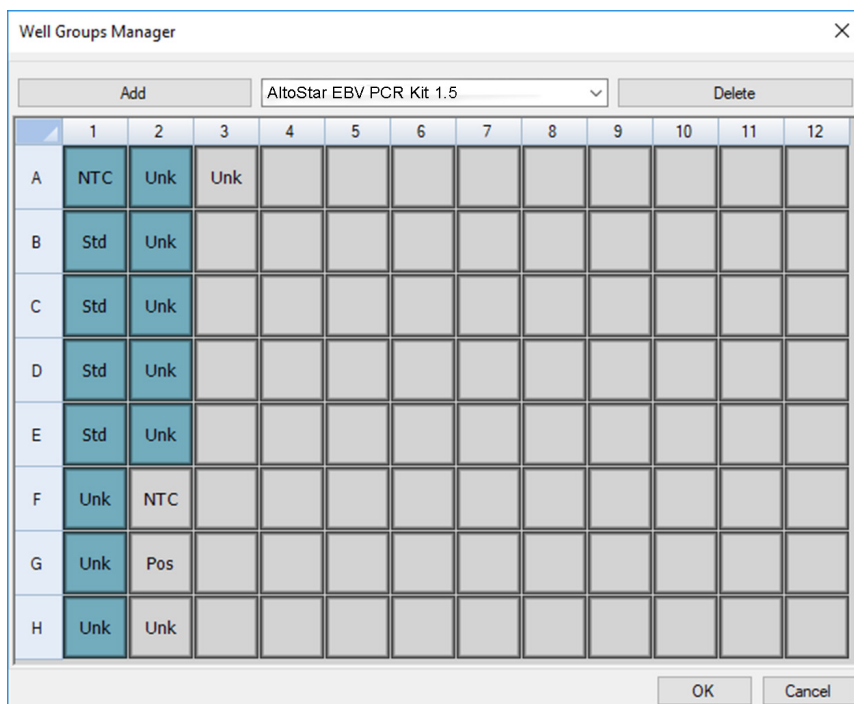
Well Groups Manager

Add | AltoStar EBV PCR Kit 1.5 | Delete

| | 1 | 2 | 3 | 4 | 5 | 6 | 7 | 8 | 9 | 10 | 11 | 12 |
|---|---|---|---|---|---|---|---|---|---|---|---|---|
| A | NTC | Unk | Unk | | | | | | | | | |
| B | Std | Unk | | | | | | | | | | |
| C | Std | Unk | | | | | | | | | | |
| D | Std | Unk | | | | | | | | | | |
| E | Std | Unk | | | | | | | | | | |
| F | Unk | NTC | | | | | | | | | | |
| G | Unk | Pos | | | | | | | | | | |
| H | Unk | Unk | | | | | | | | | | |

OK Cancel